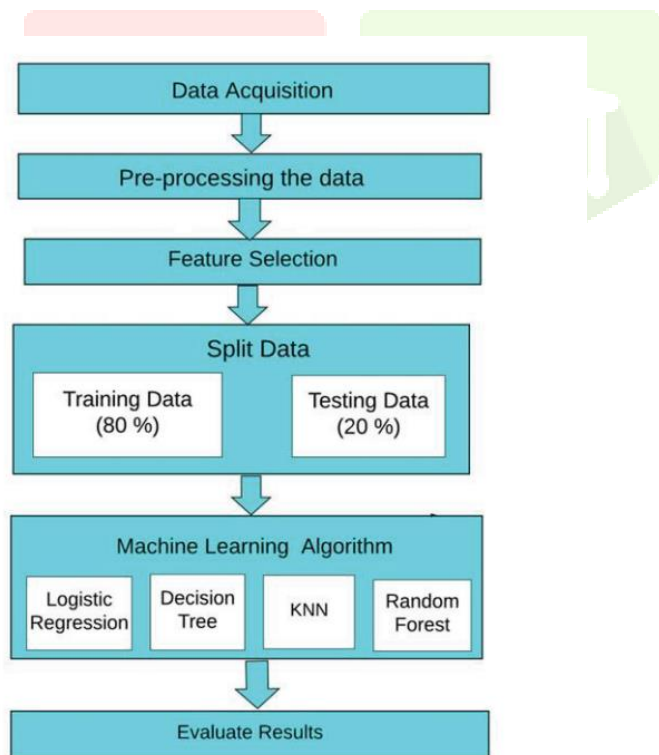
Data Acquisition

Pre-processing the data

Feature Selection

Split Data

Training Data (80 %)

Testing Data (20 %)

Machine Learning Algorithm

Logistic Regression

Decision Tree

KNN

Random Forest

Evaluate Results